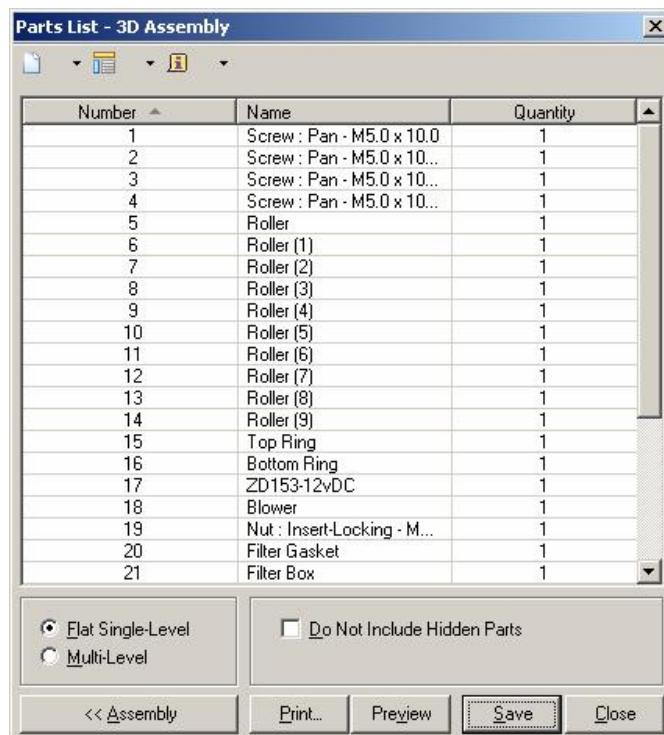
Parts List - 3D Assembly

| Number | Name | Quantity |
|---|---|---|
| 1 | Screw : Pan - M5.0 x 10.0 | 1 |
| 2 | Screw : Pan - M5.0 x 10... | 1 |
| 3 | Screw : Pan - M5.0 x 10... | 1 |
| 4 | Screw : Pan - M5.0 x 10... | 1 |
| 5 | Roller | 1 |
| 6 | Roller (1) | 1 |
| 7 | Roller (2) | 1 |
| 8 | Roller (3) | 1 |
| 9 | Roller (4) | 1 |
| 10 | Roller (5) | 1 |
| 11 | Roller (6) | 1 |
| 12 | Roller (7) | 1 |
| 13 | Roller (8) | 1 |
| 14 | Roller (9) | 1 |
| 15 | Top Ring | 1 |
| 16 | Bottom Ring | 1 |
| 17 | ZD153-12vDC | 1 |
| 18 | Blower | 1 |
| 19 | Nut : Insert-Locking - M... | 1 |
| 20 | Filter Gasket | 1 |
| 21 | Filter Box | 1 |

Flat Single-Level
Multi-Level

Do Not Include Hidden Parts

<< Assembly
Print...
Preview
Save
Close